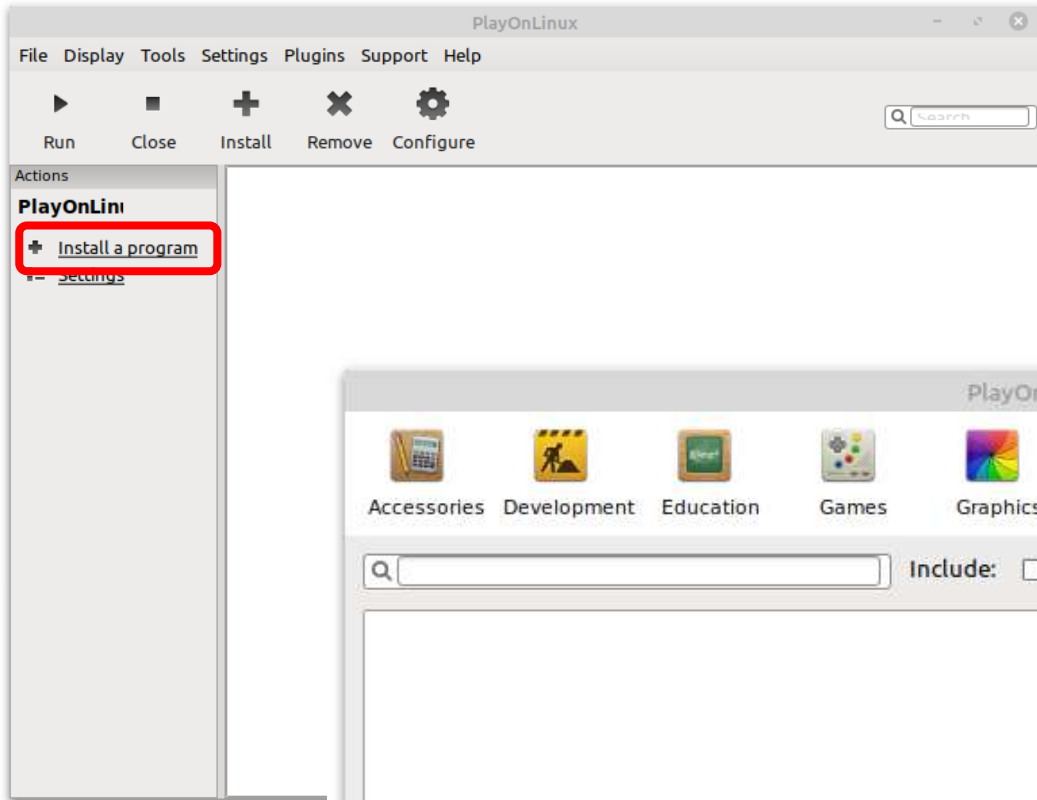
PlayOnLinux

File Display Tools Settings Plugins Support Help

Run Close Install Remove Configure

Search

Actions

PlayOnLinu

Install a program

Settings

PlayOn

Accessories Development Education Games Graphics

Include: